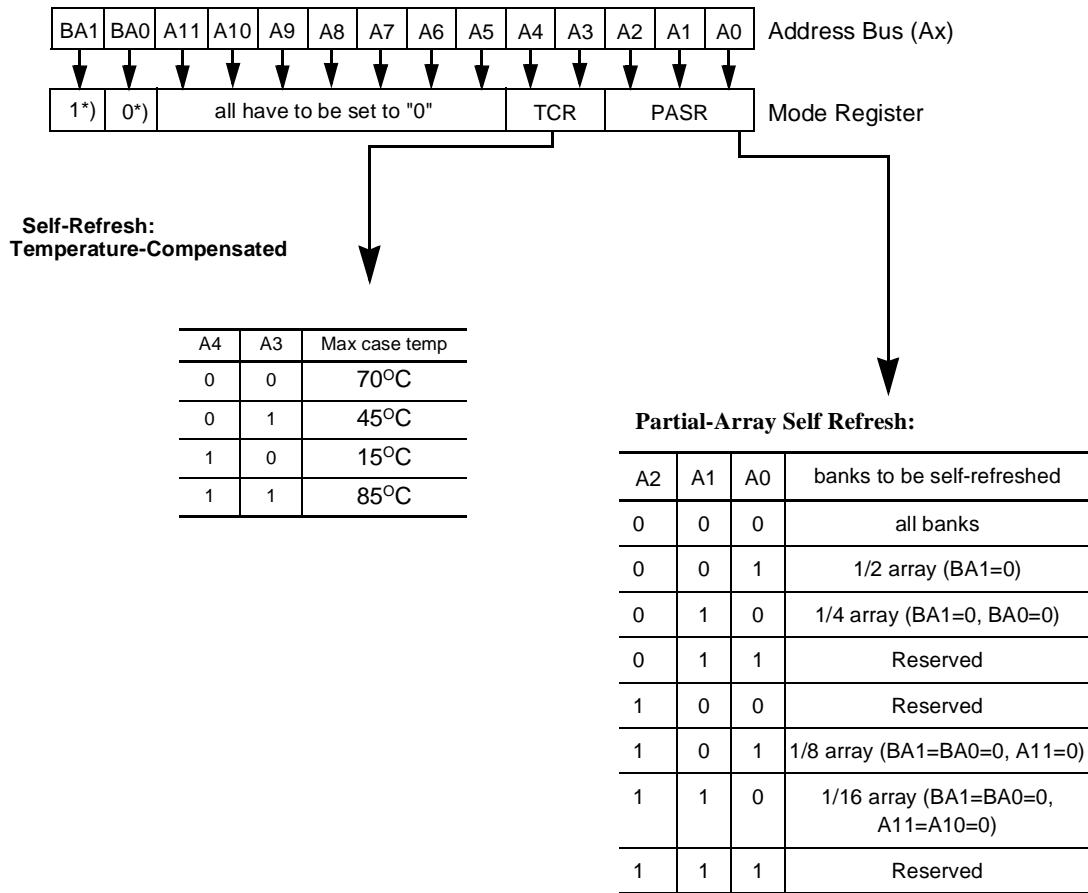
| BA1 | BA0 | A11 | A10 | A9 | A8 | A7 | A6 | A5 | A4 | A3 | A2 | A1 | A0 |
|---|---|---|---|---|---|---|---|---|---|---|---|---|---|

Address Bus (Ax)

| 1*) | 0*) | all have to be set to "0" | TCR | PASR |
|---|---|---|---|---|

Mode Register

Self-Refresh:
Temperature-Compensated

| A4 | A3 | Max case temp |
|---|---|---|
| 0 | 0 | 70$^{O}$C |
| 0 | 1 | 45$^{O}$C |
| 1 | 0 | 15$^{O}$C |
| 1 | 1 | 85$^{O}$C |

Partial-Array Self Refresh:

| A2 | A1 | A0 | banks to be self-refreshed |
|---|---|---|---|
| 0 | 0 | 0 | all banks |
| 0 | 0 | 1 | 1/2 array (BA1=0) |
| 0 | 1 | 0 | 1/4 array (BA1=0, BA0=0) |
| 0 | 1 | 1 | Reserved |
| 1 | 0 | 0 | Reserved |
| 1 | 0 | 1 | 1/8 array (BA1=BA0=0, A11=0) |
| 1 | 1 | 0 | 1/16 array (BA1=BA0=0, A11=A10=0) |
| 1 | 1 | 1 | Reserved |